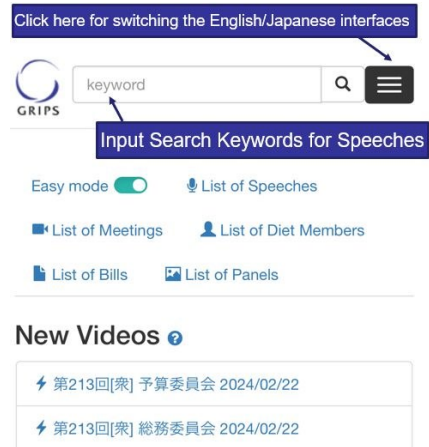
Click here for switching the English/Japanese interfaces

GRIPS

keyword

Input Search Keywords for Speeches

Easy mode

List of Speeches

List of Meetings

List of Diet Members

List of Bills

List of Panels

New Videos

第213回[衆] 予算委員会 2024/02/22

第213回[衆] 総務委員会 2024/02/22